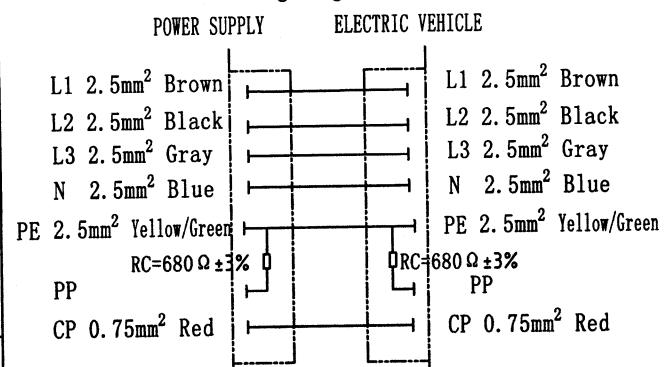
POWER SUPPLY

L1 2.5mm$^2$ Brown
L2 2.5mm$^2$ Black
L3 2.5mm$^2$ Gray
N 2.5mm$^2$ Blue
PE 2.5mm$^2$ Yellow/Green
RC=680Ω±3%
PP
CP 0.75mm$^2$ Red

ELECTRIC VEHICLE

L1 2.5mm$^2$ Brown
L2 2.5mm$^2$ Black
L3 2.5mm$^2$ Gray
N 2.5mm$^2$ Blue
PE 2.5mm$^2$ Yellow/Green
RC=680Ω±3%
PP
CP 0.75mm$^2$ Red